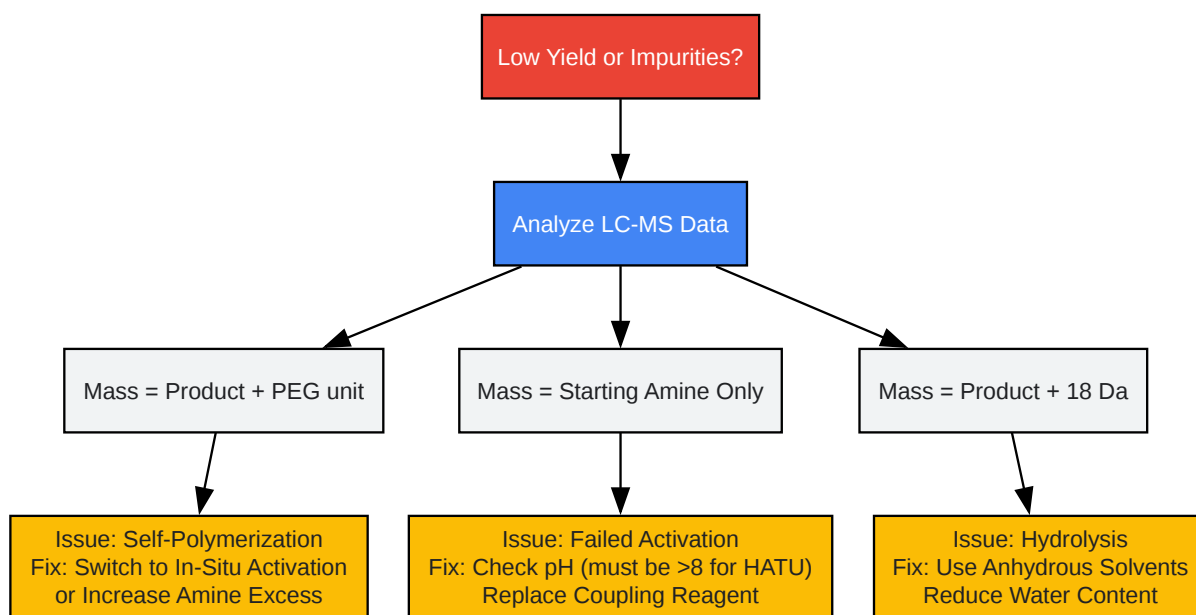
Low Yield or Impurities?

Analyze LC-MS Data

Mass = Product + PEG unit

Mass = Starting Amine Only

Mass = Product + 18 Da

Issue: Self-Polymerization
Fix: Switch to In-Situ Activation
or Increase Amine Excess

Issue: Failed Activation
Fix: Check pH (must be >8 for HATU)
Replace Coupling Reagent

Issue: Hydrolysis
Fix: Use Anhydrous Solvents
Reduce Water Content